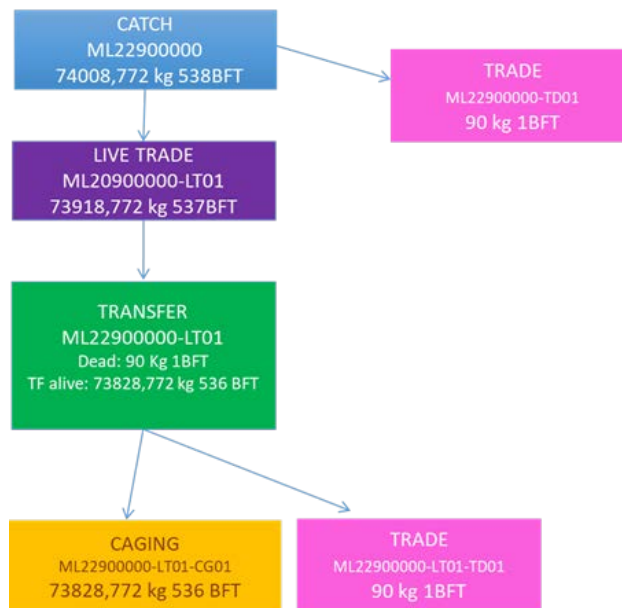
CATCH
ML22900000
74008,772 kg 538BFT

TRADE
ML22900000-TD01
90 kg 1BFT

LIVE TRADE
ML20900000-LT01
73918,772 kg 537BFT

TRANSFER
ML22900000-LT01
Dead: 90 Kg 1BFT
TF alive: 73828,772 kg 536 BFT

CAGING
ML22900000-LT01-CG01
73828,772 kg 536 BFT

TRADE
ML22900000-LT01-TD01
90 kg 1BFT